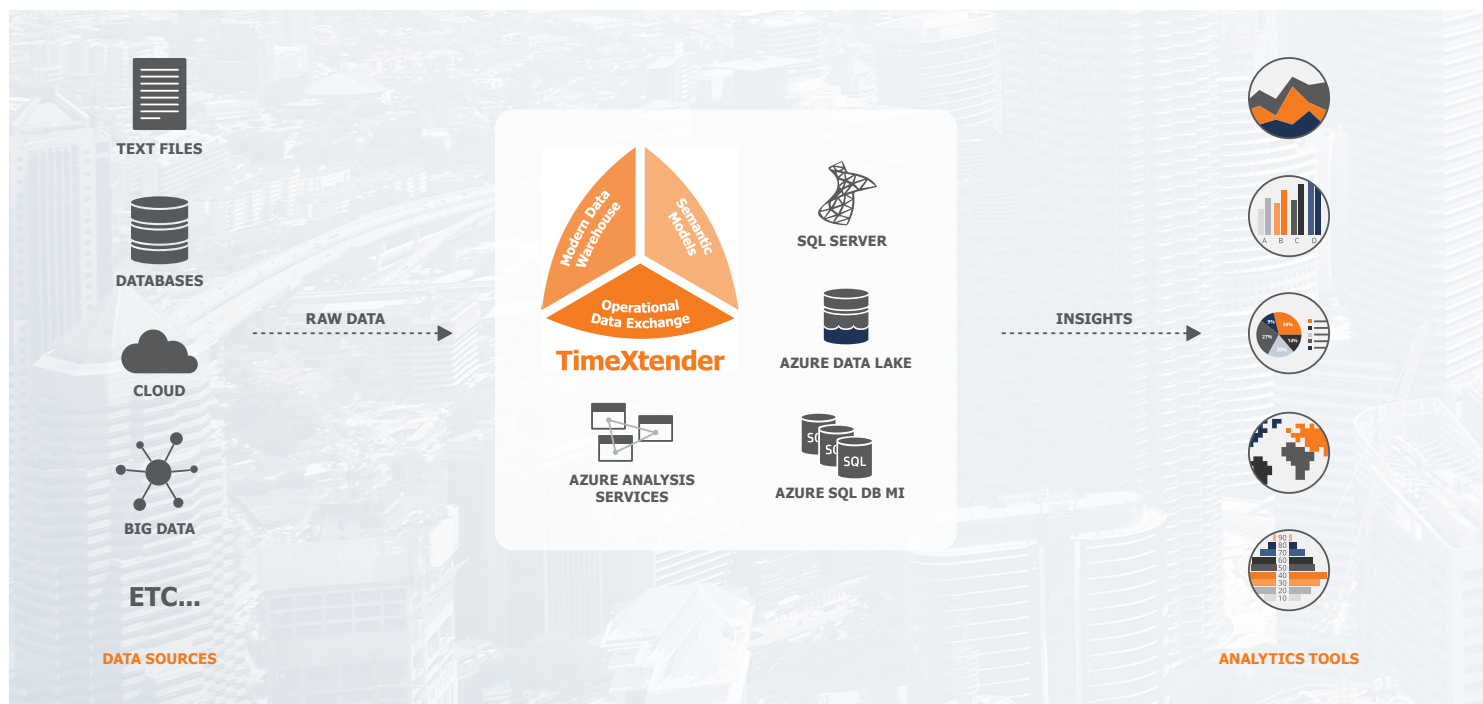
TEXT FILES

DATABASES

CLOUD

BIG DATA

ETC...

DATA SOURCES

RAW DATA

Modern Data Warehouse

Semantic Models

Operational Data Exchange

TimeXtender

SQL SERVER

AZURE DATA LAKE

AZURE ANALYSIS SERVICES

SQL SQL SQL

AZURE SQL DB MI

INSIGHTS

A B C D

9% 33% 27% 14% 20%

90 80 70 60 50 40 30 20 10

ANALYTICS TOOLS